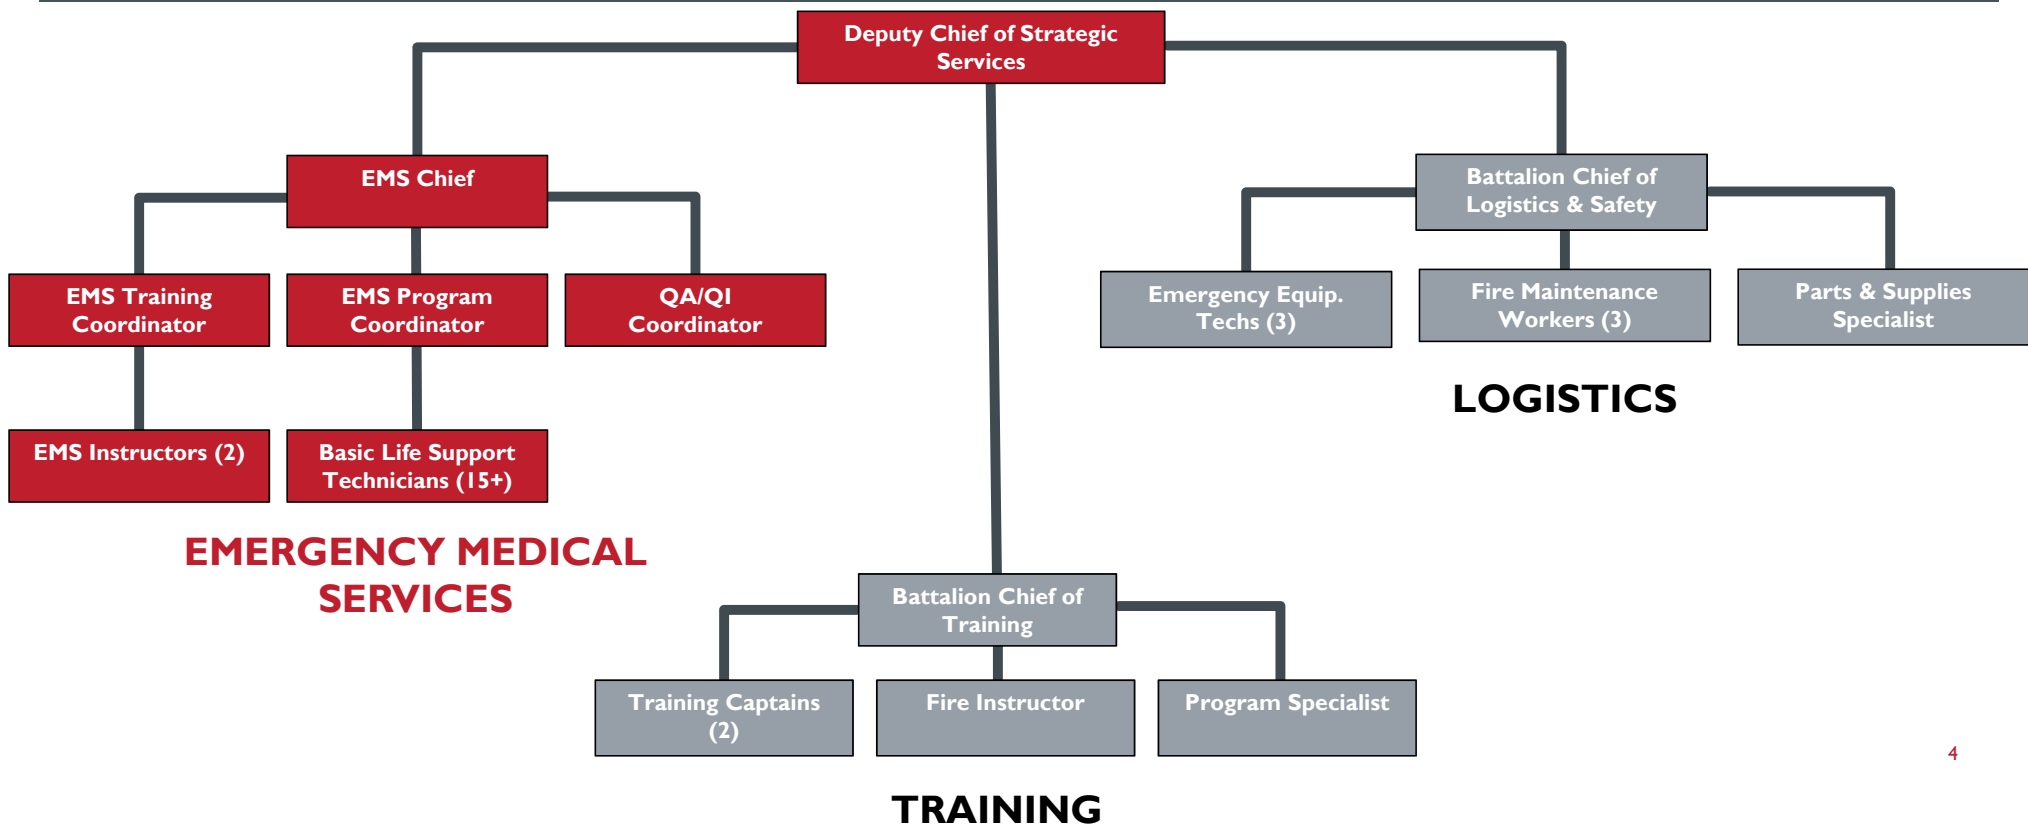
Deputy Chief of Strategic Services

EMS Chief

EMS Training Coordinator

EMS Program Coordinator

QA/QI Coordinator

EMS Instructors (2)

Basic Life Support Technicians (15+)

EMERGENCY MEDICAL SERVICES

Battalion Chief of Logistics & Safety

Emergency Equip. Techs (3)

Fire Maintenance Workers (3)

Parts & Supplies Specialist

LOGISTICS

Battalion Chief of Training

Training Captains (2)

Fire Instructor

Program Specialist

TRAINING

4